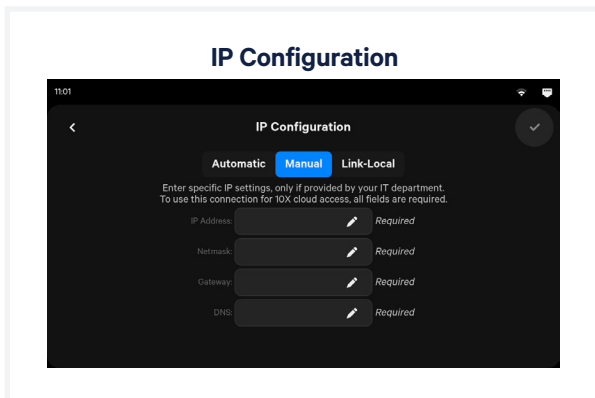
IP Configuration

11:01

IP Configuration

Automatic Manual Link-Local

Enter specific IP settings, only if provided by your IT department. To use this connection for 10X cloud access, all fields are required.

IP Address: Required

Netmask: Required

Gateway: Required

DNS: Required